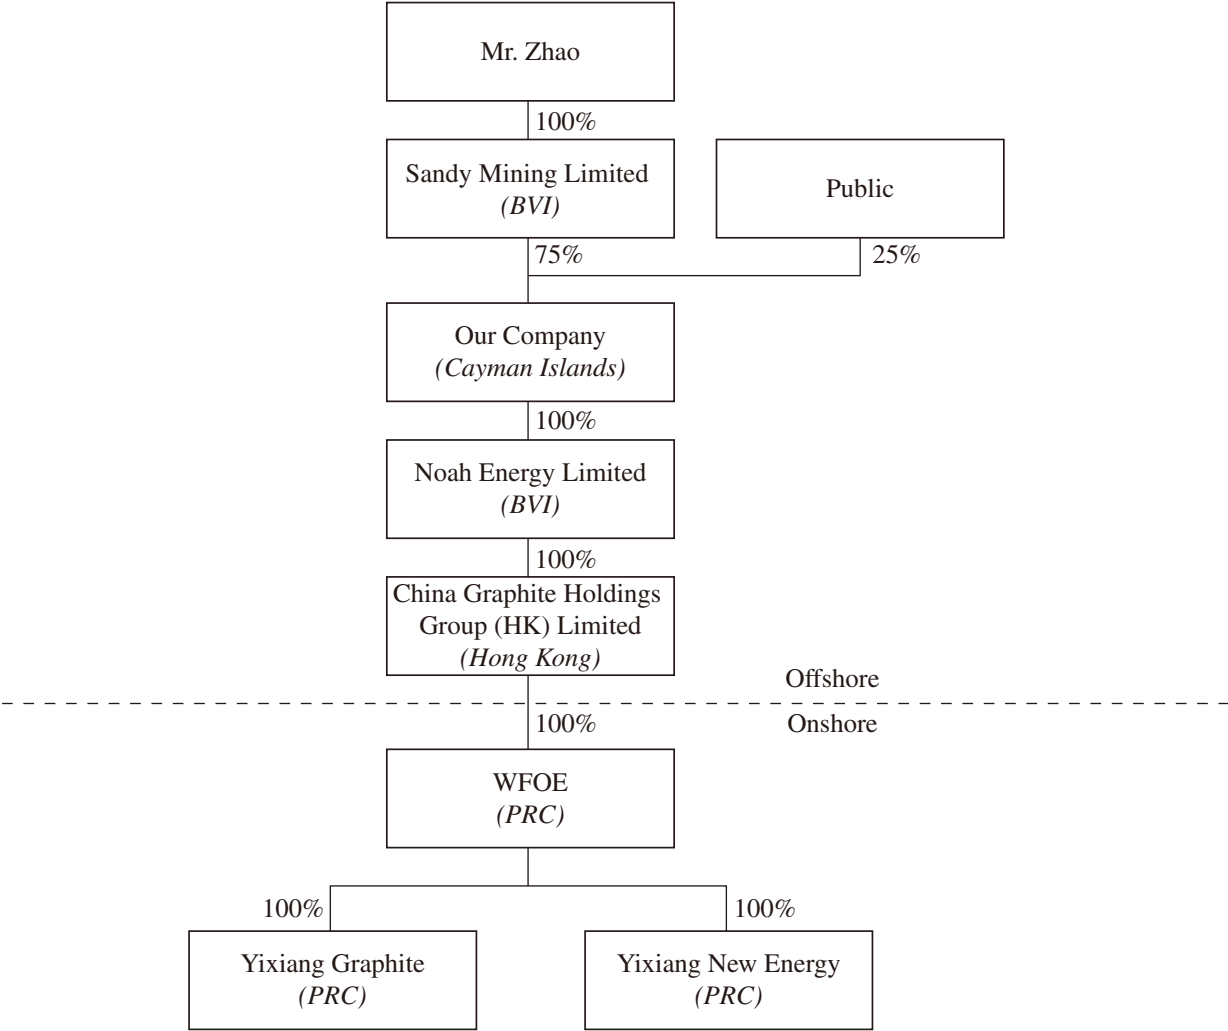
Mr. Zhao

100%

Sandy Mining Limited
(BVI)

Public

75%

25%

Our Company
(Cayman Islands)

100%

Noah Energy Limited
(BVI)

100%

China Graphite Holdings Group (HK) Limited
(Hong Kong)

Offshore

100%

Onshore

WFOE
(PRC)

100%

100%

Yixiang Graphite
(PRC)

Yixiang New Energy
(PRC)